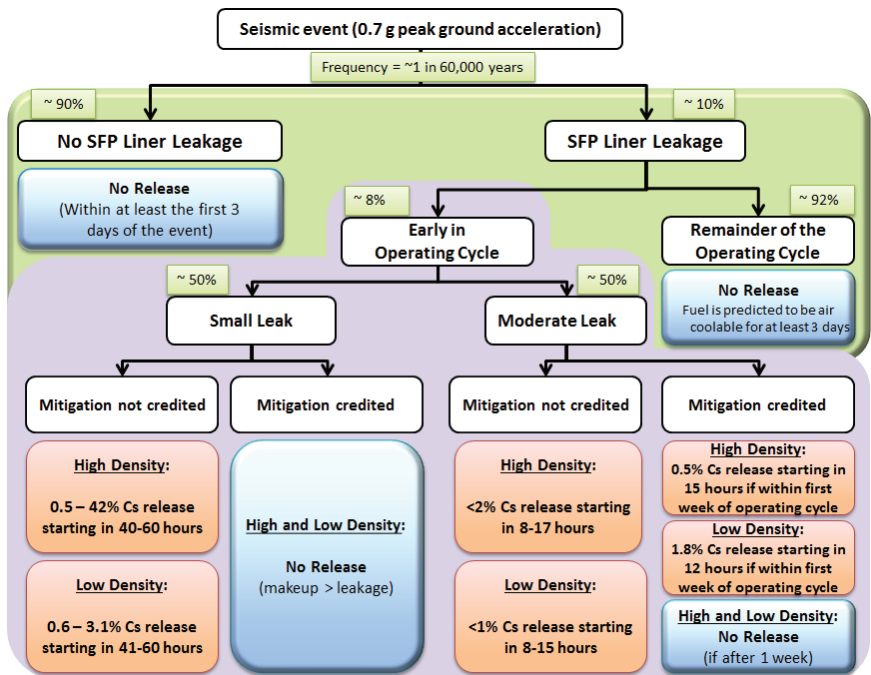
Seismic event (0.7 g peak ground acceleration)

Frequency = ~1 in 60,000 years

~ 90%

~ 10%

No SFP Liner Leakage

SFP Liner Leakage

No Release
(Within at least the first 3 days of the event)

~ 8%

Early in Operating Cycle

~ 92%

Remainder of the Operating Cycle

No Release
Fuel is predicted to be air coolable for at least 3 days

~ 50%

~ 50%

Small Leak

Moderate Leak

Mitigation not credited

Mitigation credited

Mitigation not credited

Mitigation credited

High Density:

0.5 – 42% Cs release starting in 40-60 hours

Low Density:

0.6 – 3.1% Cs release starting in 41-60 hours

High and Low Density:

No Release
(makeup > leakage)

High Density:

<2% Cs release starting in 8-17 hours

Low Density:

<1% Cs release starting in 8-15 hours

High Density:
0.5% Cs release starting in 15 hours if within first week of operating cycle

Low Density:
1.8% Cs release starting in 12 hours if within first week of operating cycle

High and Low Density:
No Release
(if after 1 week)